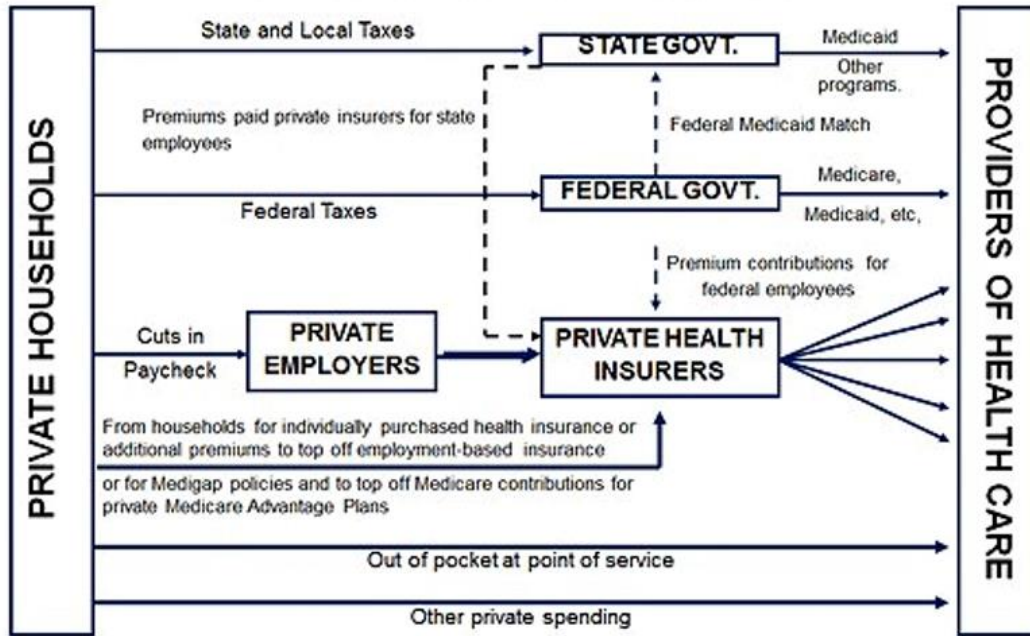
PRIVATE HOUSEHOLDS

State and Local Taxes

STATE GOVT.

Medicaid

Other programs.

Premiums paid private insurers for state employees

Federal Medicaid Match

FEDERAL GOVT.

Medicare,

Medicaid, etc,

Federal Taxes

Premium contributions for federal employees

Cuts in Paycheck

PRIVATE EMPLOYERS

PRIVATE HEALTH INSURERS

From households for individually purchased health insurance or additional premiums to top off employment-based insurance

or for Medigap policies and to top off Medicare contributions for private Medicare Advantage Plans

Out of pocket at point of service

Other private spending

PROVIDERS OF HEALTH CARE